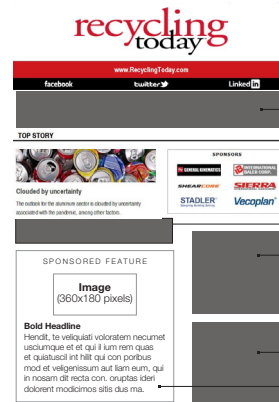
recycling today

www.RecyclingToday.com

facebook

twitter

Linkedin

TOP STORY

Clouded by uncertainty

The outlook for the aluminum sector is clouded by uncertainty associated with the pandemic, among other factors.

SPONSORS

CENTRAL KINEMATICS

INTERNATIONAL BALER CORP.

SHEARCORE

SIERRA

STADLER

Vecoplan

SPONSORED FEATURE

Image
(360x180 pixels)

Bold Headline

Hendit, te veliquiati voloratem necumet usciumque et et qui il ium rem quas et quiatuscil int hilit qui con poribus mod et veligenissum aut liam eum, qui in nosam dit recta con. oruptas ideri dolorent modicimos sitis dus ma.